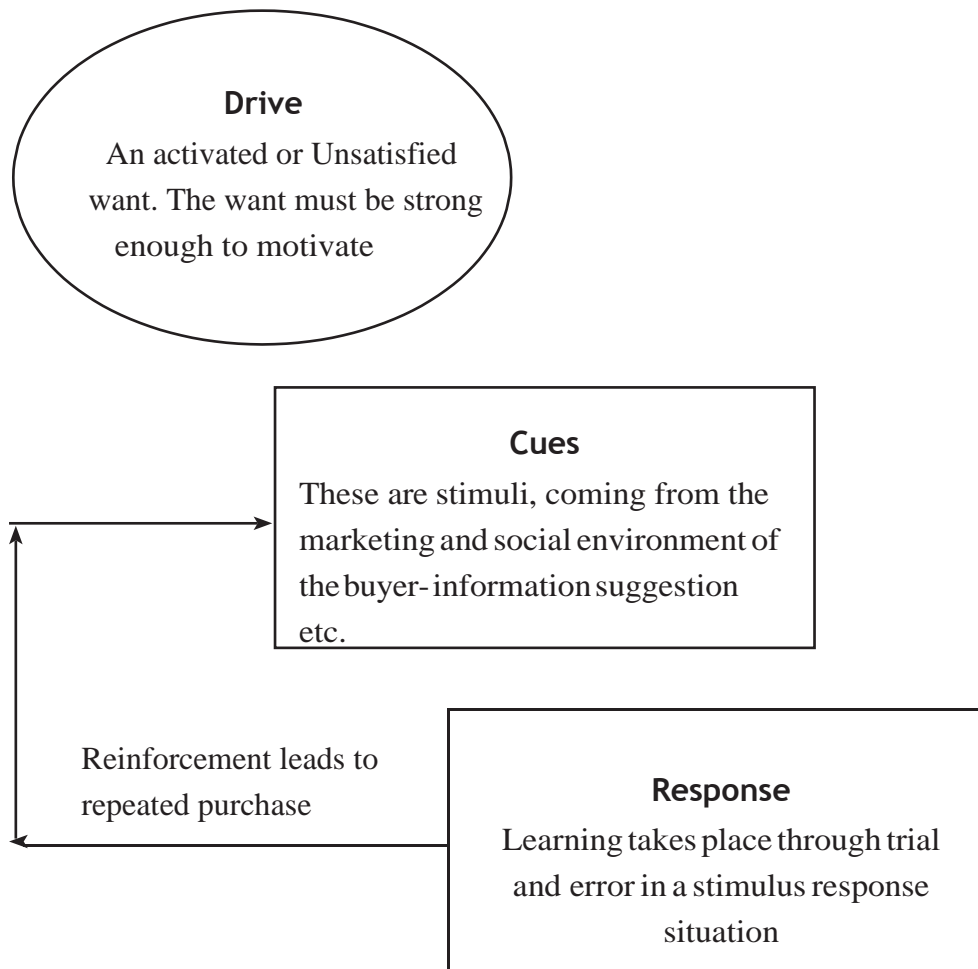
Drive

An activated or Unsatisfied want. The want must be strong enough to motivate

Cues

These are stimuli, coming from the marketing and social environment of the buyer- information suggestion etc.

Reinforcement leads to repeated purchase

Response

Learning takes place through trial and error in a stimulus response situation